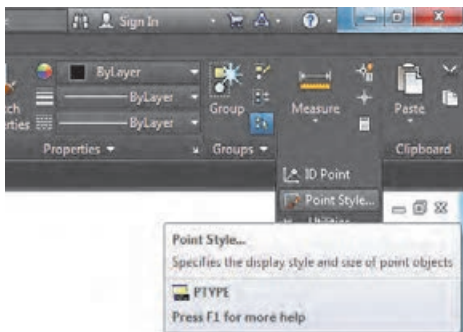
Sign In

ByLayer
ByLayer
ByLayer
Group
Measure
Paste
tch rties
Properties
Groups
Clipboard
ID Point
Point Style...
Point Style...
Specifies the display style and size of point objects
PTYPE
Press F1 for more help